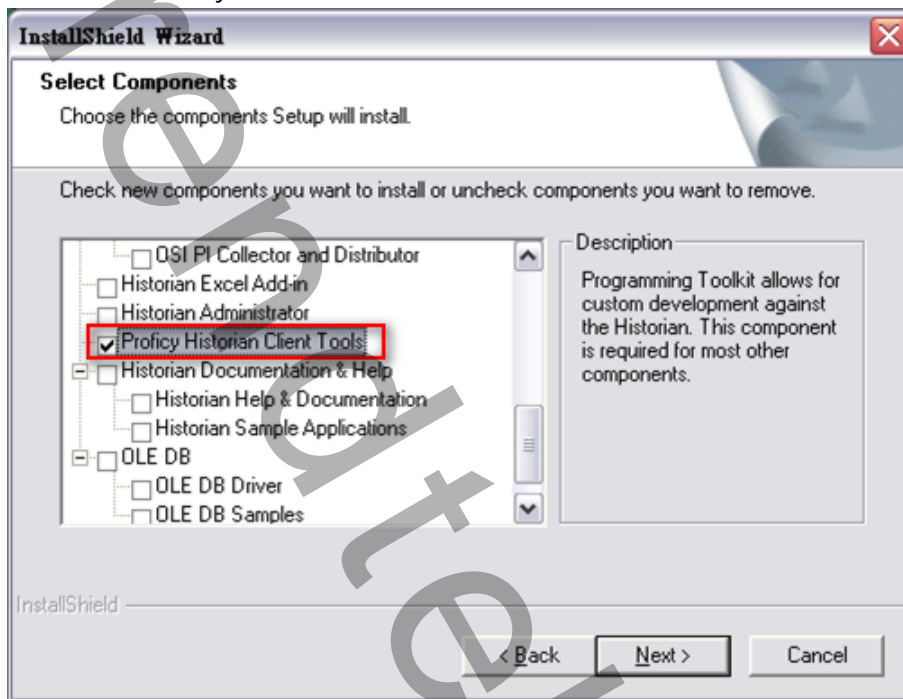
InstallShield Wizard

Select Components

Choose the components Setup will install.

Check new components you want to install or uncheck components you want to remove.

OSI PI Collector and Distributor
Historian Excel Add-in
Historian Administrator
Proficy Historian Client Tools
Historian Documentation & Help
Historian Help & Documentation
Historian Sample Applications
OLE DB
OLE DB Driver
OLE DB Samples

Description

Programming Toolkit allows for custom development against the Historian. This component is required for most other components.

InstallShield

< Back
Next >
Cancel